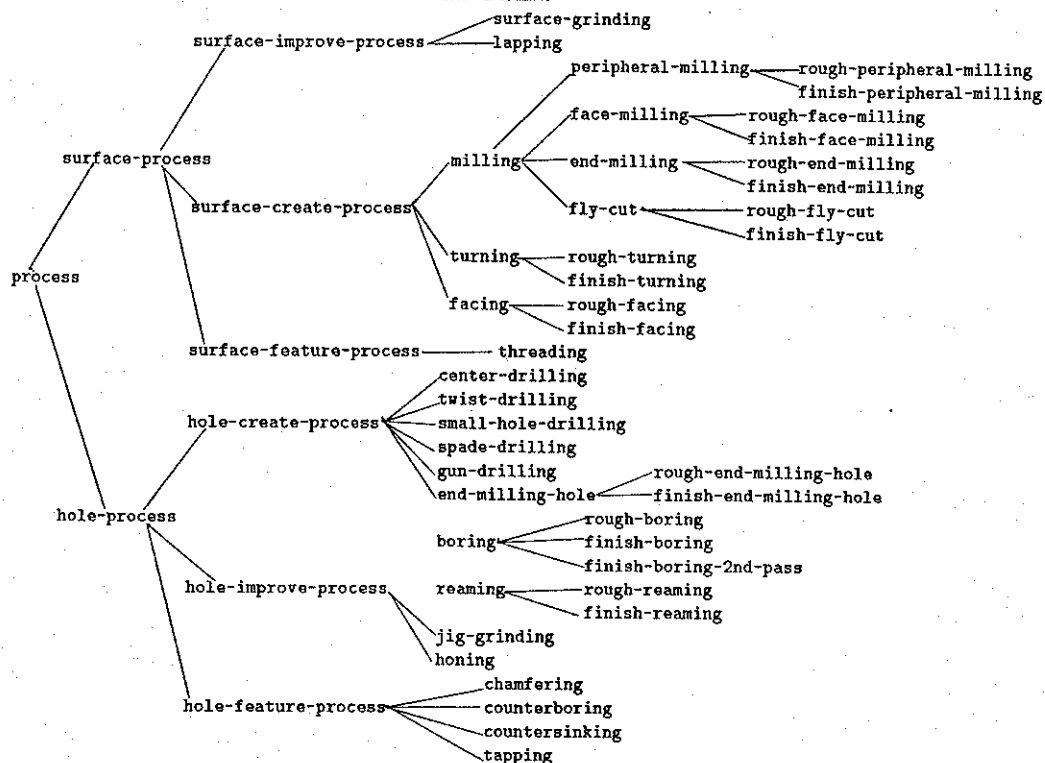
surface-grinding
surface-improve-process
lapping
peripheral-milling
rough-peripheral-milling
finish-peripheral-milling
face-milling
rough-face-milling
finish-face-milling
surface-process
milling
end-milling
rough-end-milling
finish-end-milling
surface-create-process
fly-cut
rough-fly-cut
finish-fly-cut
turning
rough-turning
finish-turning
process
facing
rough-facing
finish-facing
surface-feature-process
threading
center-drilling
twist-drilling
hole-create-process
small-hole-drilling
spade-drilling
gun-drilling
rough-end-milling-hole
end-milling-hole
finish-end-milling-hole
hole-process
rough-boring
boring
finish-boring
finish-boring-2nd-pass
hole-improve-process
reaming
rough-reaming
finish-reaming
jig-grinding
honing
chamfering
hole-feature-process
counterboring
countersinking
tapping